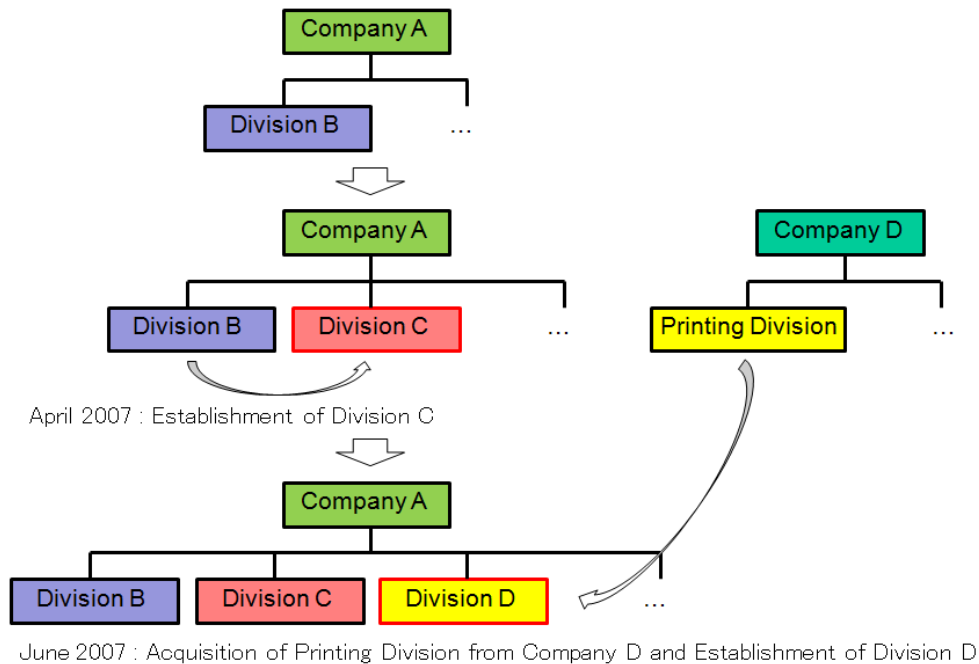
Company A

Division B

…

Company A

Division B

Division C

…

Company D

Printing Division

…

April 2007 : Establishment of Division C

Company A

Division B

Division C

Division D

…

June 2007 : Acquisition of Printing Division from Company D and Establishment of Division D